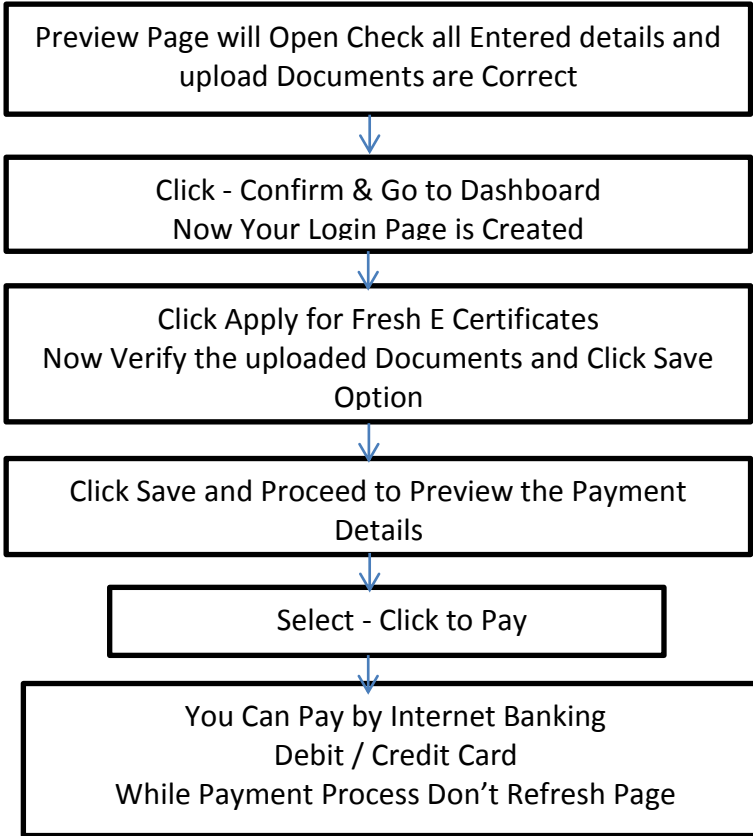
Preview Page will Open Check all Entered details and upload Documents are Correct

Click - Confirm & Go to Dashboard
Now Your Login Page is Created

Click Apply for Fresh E Certificates
Now Verify the uploaded Documents and Click Save Option

Click Save and Proceed to Preview the Payment Details

Select - Click to Pay

You Can Pay by Internet Banking
Debit / Credit Card
While Payment Process Don’t Refresh Page